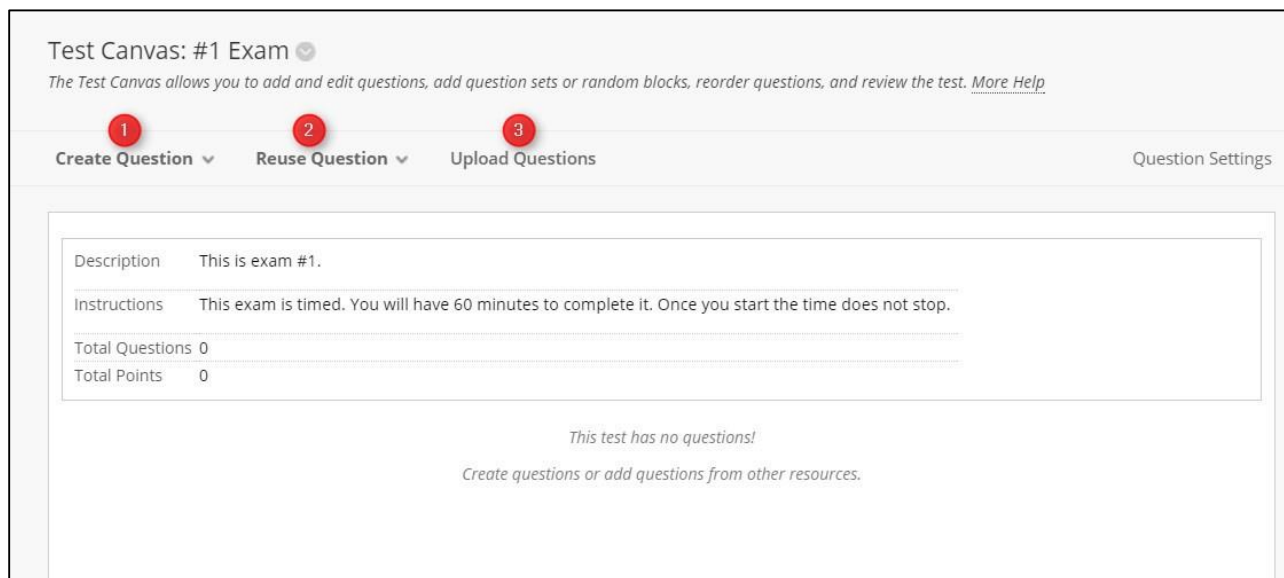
Test Canvas: #1 Exam

The Test Canvas allows you to add and edit questions, add question sets or random blocks, reorder questions, and review the test. More Help

1 Create Question

2 Reuse Question

3 Upload Questions

Question Settings

| | |
|---|---|
| Description | This is exam #1. |
| Instructions | This exam is timed. You will have 60 minutes to complete it. Once you start the time does not stop. |
| Total Questions | 0 |
| Total Points | 0 |

This test has no questions!

Create questions or add questions from other resources.